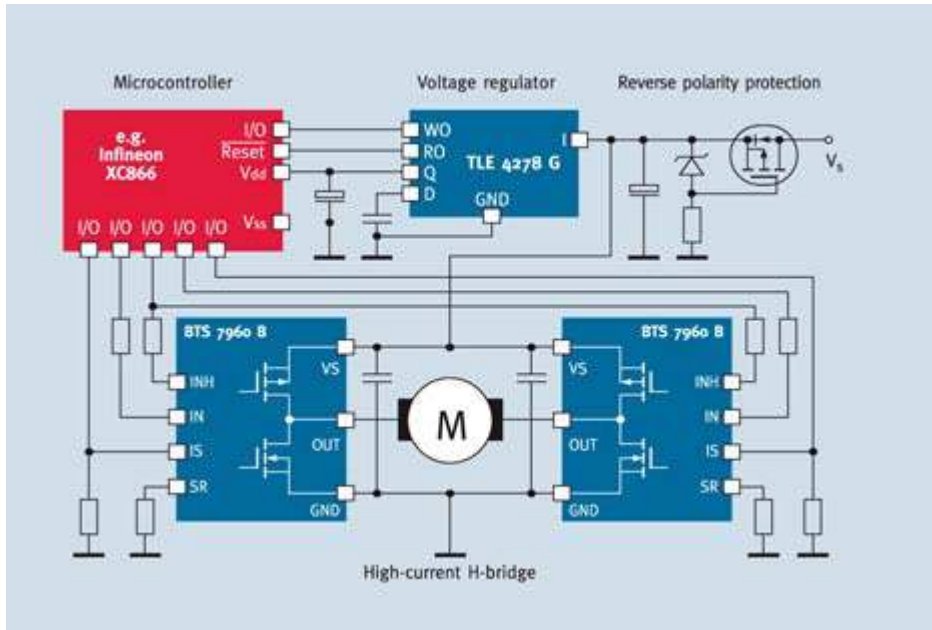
Microcontroller

Voltage regulator

Reverse polarity protection

e.g. Infineon XC866

I/O

$\overline{\text{Reset}}$

$V_{dd}$

$V_{SS}$

I/O I/O I/O I/O I/O

WO

RO

Q

D

TLE 4278 G

I

GND

$V_S$

BTS 7960 B

VS

INH

IN

OUT

IS

SR

GND

M

BTS 7960 B

VS

INH

IN

OUT

IS

SR

GND

High-current H-bridge